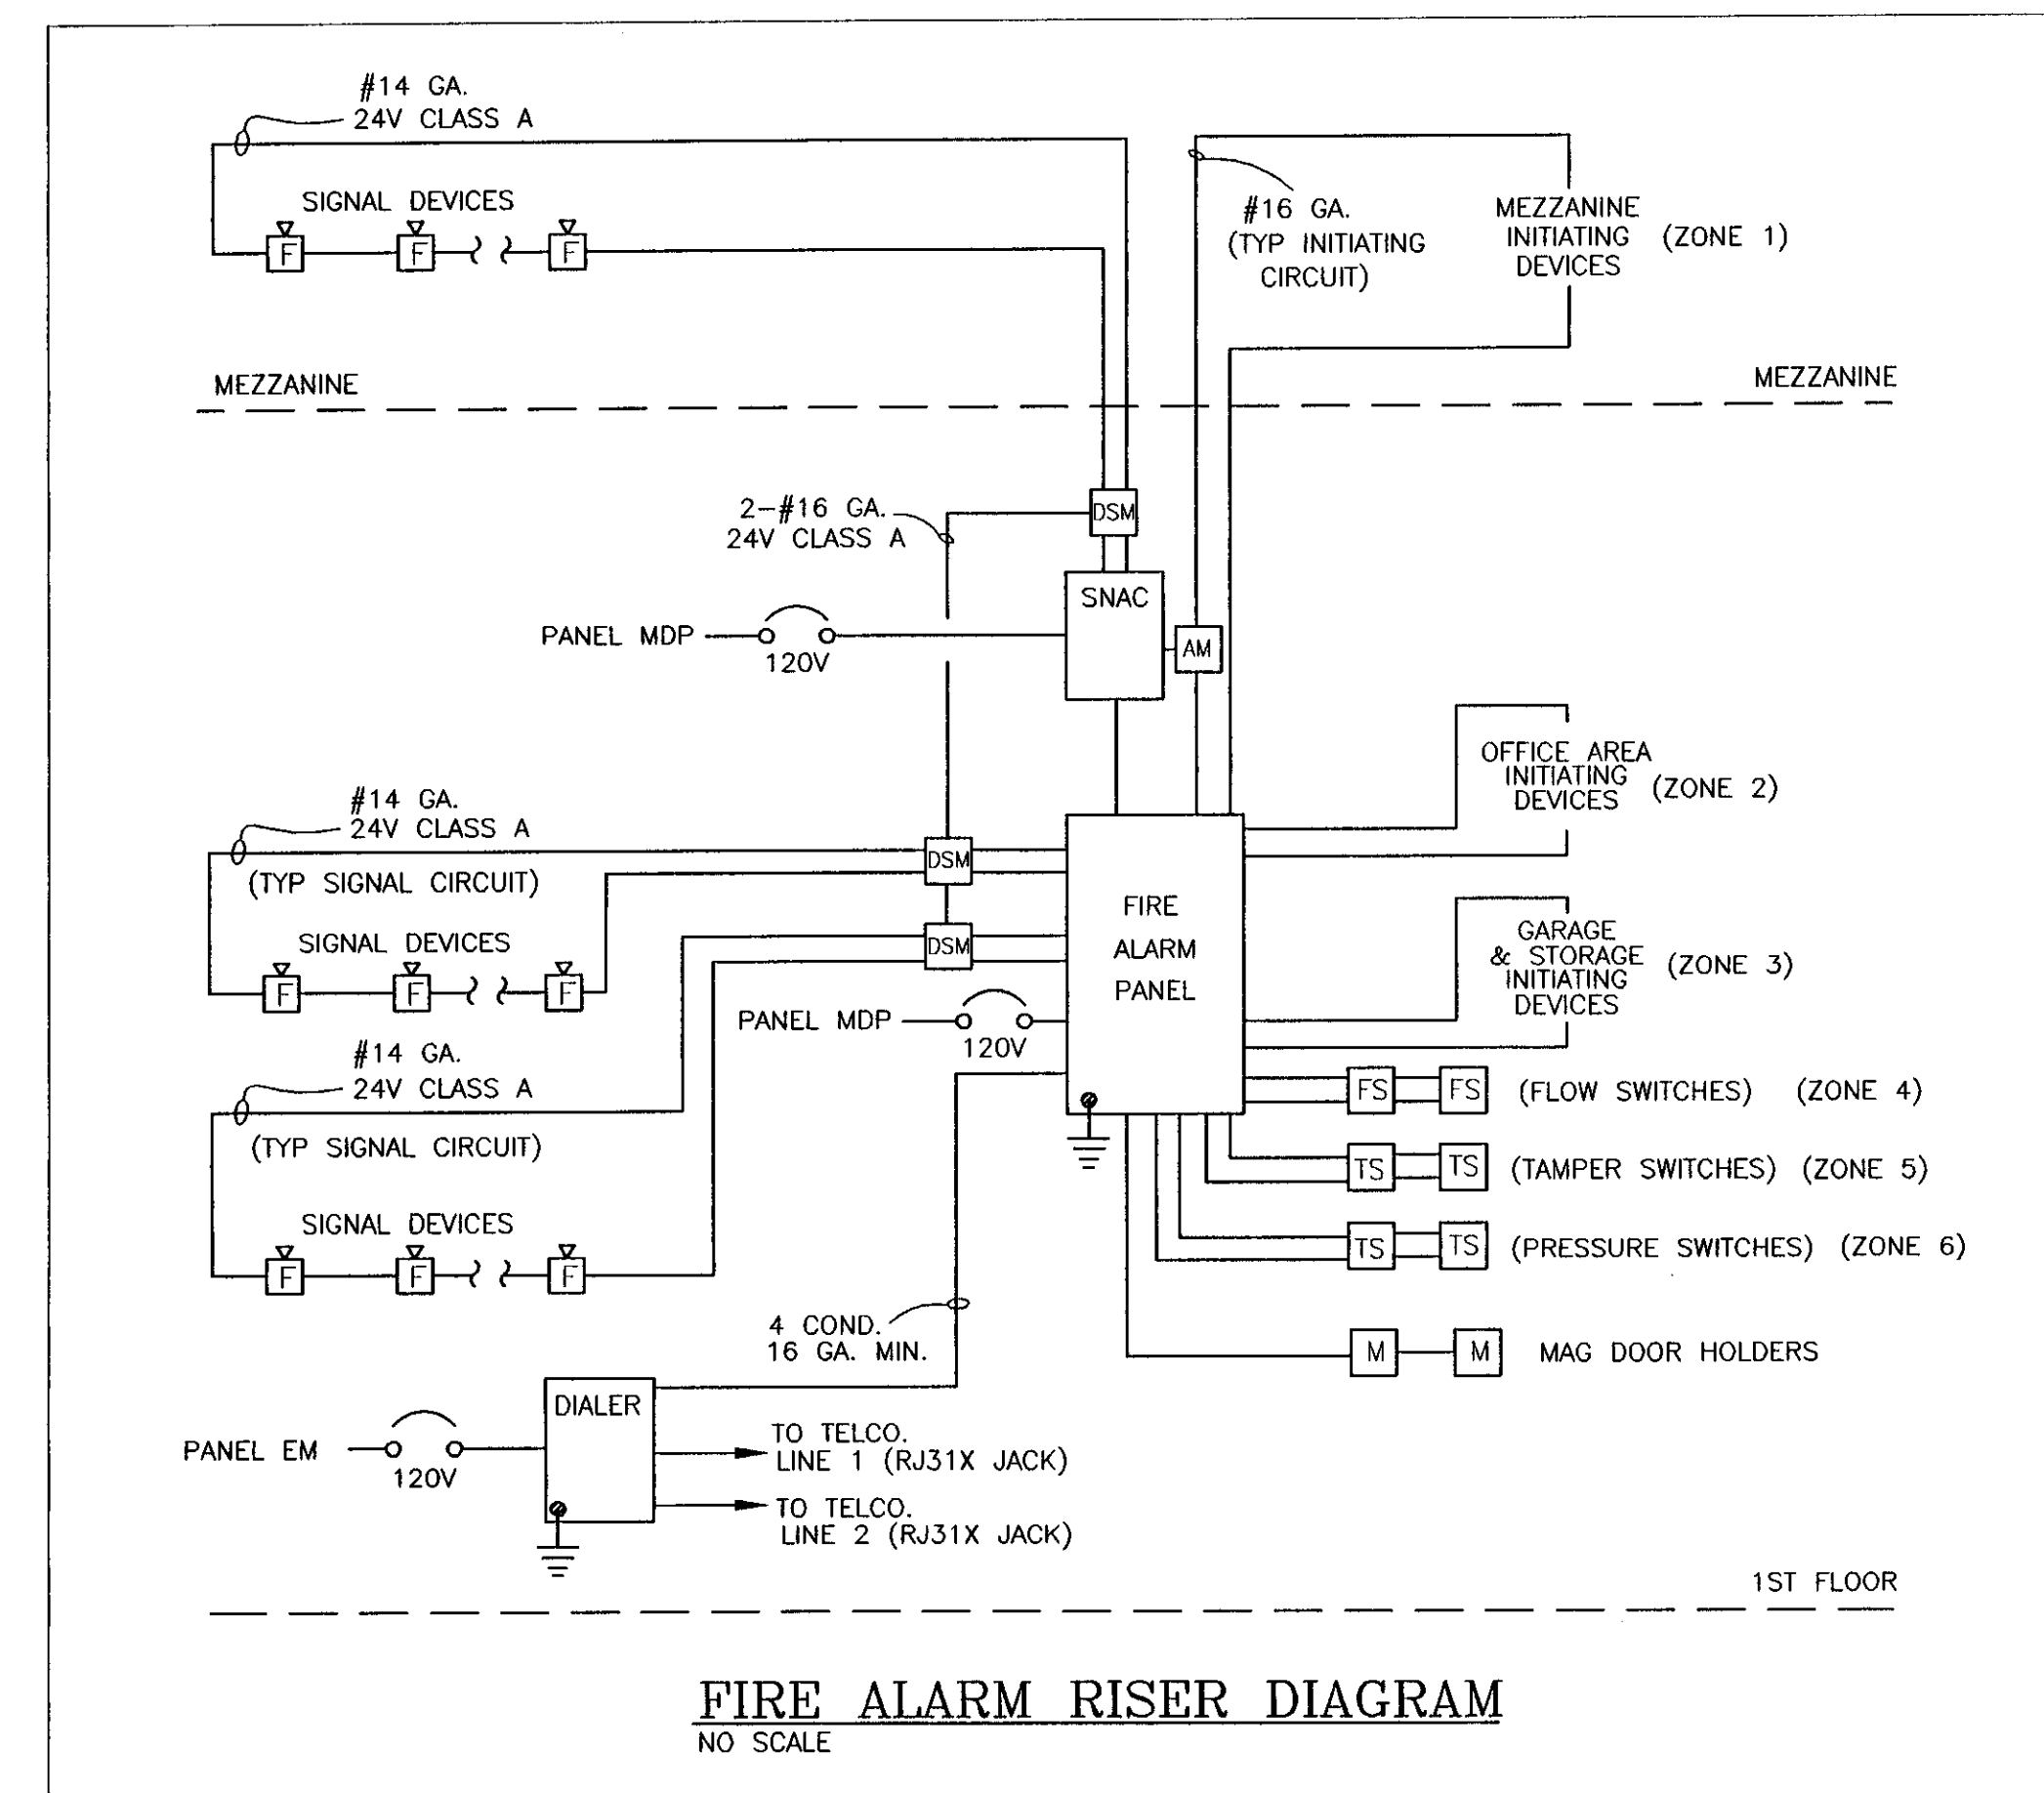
#14 GA.
24V CLASS A

SIGNAL DEVICES

F F F

#16 GA.
(TYP INITIATING CIRCUIT)

MEZZANINE INITIATING DEVICES (ZONE 1)

MEZZANINE

MEZZANINE

2–#16 GA.
24V CLASS A

DSM

SNAC

PANEL MDP
120V

AM

OFFICE AREA INITIATING DEVICES (ZONE 2)

#14 GA.
24V CLASS A
(TYP SIGNAL CIRCUIT)

DSM

SIGNAL DEVICES

F F F

DSM

FIRE ALARM PANEL

GARAGE & STORAGE INITIATING DEVICES (ZONE 3)

PANEL MDP
120V

#14 GA.
24V CLASS A
(TYP SIGNAL CIRCUIT)

FS FS (FLOW SWITCHES) (ZONE 4)

TS TS (TAMPER SWITCHES) (ZONE 5)

SIGNAL DEVICES

F F F

TS TS (PRESSURE SWITCHES) (ZONE 6)

4 COND.
16 GA. MIN.

M M MAG DOOR HOLDERS

DIALER

PANEL EM
120V

TO TELCO.
LINE 1 (RJ31X JACK)

TO TELCO.
LINE 2 (RJ31X JACK)

1ST FLOOR

FIRE ALARM RISER DIAGRAM
NO SCALE